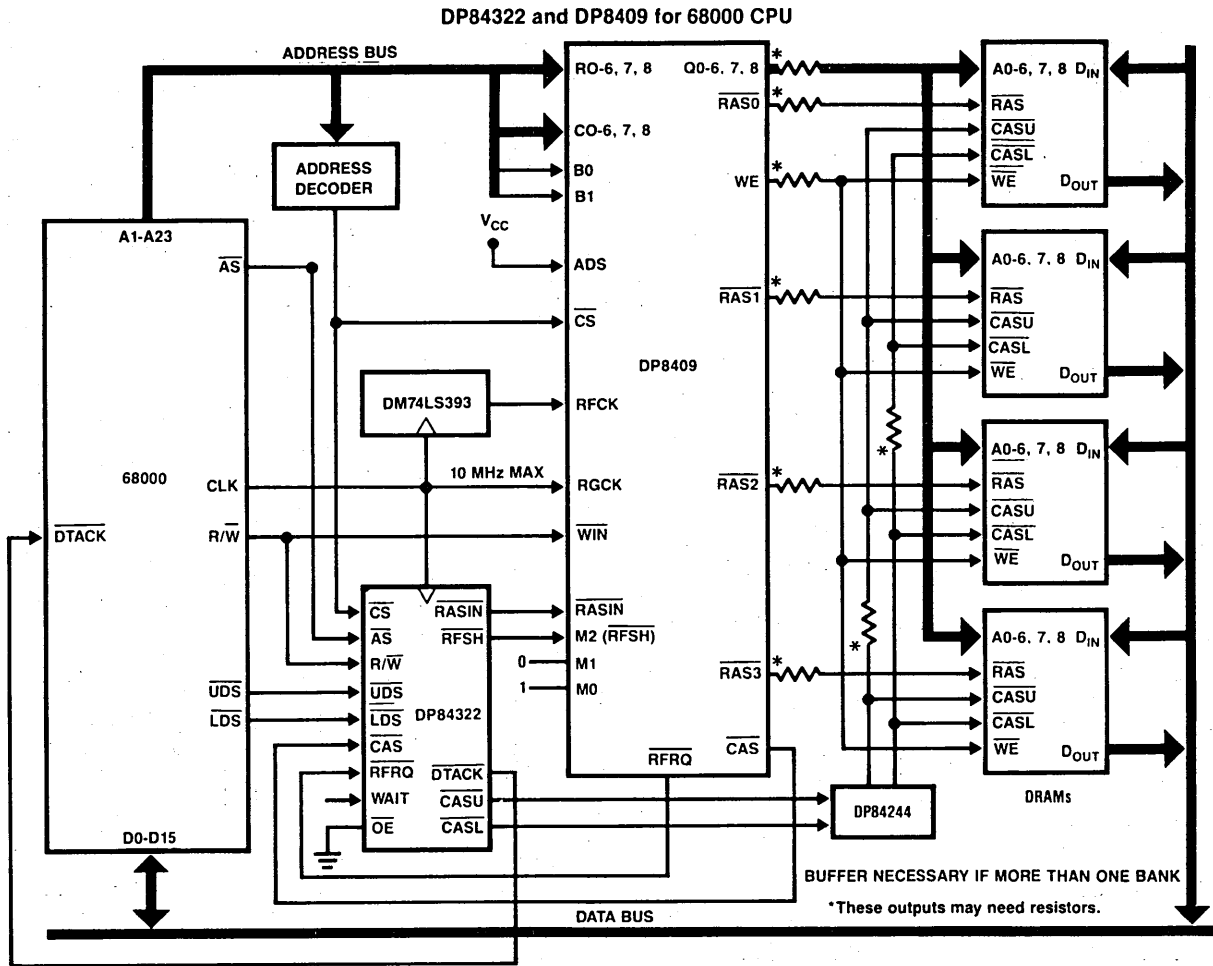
DP84322 and DP8409 for 68000 CPU

ADDRESS BUS

RO-6, 7, 8

Q0-6, 7, 8

*

A0-6, 7, 8 $D_{IN}$

$\overline{RAS0}$

*

$\overline{RAS}$

$\overline{CASU}$

CO-6, 7, 8

ADDRESS DECODER

$\overline{CASL}$

B0

WE

*

$\overline{WE}$

$D_{OUT}$

B1

A1-A23

$V_{CC}$

A0-6, 7, 8 $D_{IN}$

$\overline{AS}$

ADS

$\overline{RAS1}$

*

$\overline{RAS}$

$\overline{CS}$

$\overline{CASU}$

$\overline{CASL}$

DP8409

$\overline{WE}$

$D_{OUT}$

DM74LS393

RFCK

*

A0-6, 7, 8 $D_{IN}$

68000

CLK

10 MHz MAX

RGCK

$\overline{RAS2}$

*

$\overline{RAS}$

$\overline{CASU}$

$\overline{DTACK}$

R/$\overline{W}$

$\overline{WIN}$

$\overline{CASL}$

$\overline{WE}$

$D_{OUT}$

$\overline{CS}$

$\overline{RASIN}$

$\overline{RASIN}$

$\overline{AS}$

$\overline{RFSH}$

M2 ($\overline{RFSH}$)

*

A0-6, 7, 8 $D_{IN}$

R/$\overline{W}$

0

M1

1

M0

$\overline{RAS3}$

*

$\overline{RAS}$

$\overline{UDS}$

$\overline{UDS}$

$\overline{CASU}$

$\overline{LDS}$

$\overline{LDS}$

DP84322

$\overline{CASL}$

$\overline{CAS}$

$\overline{WE}$

$D_{OUT}$

$\overline{RFRQ}$

$\overline{CAS}$

$\overline{RFRQ}$

$\overline{DTACK}$

WAIT

$\overline{CASU}$

DP84244

DRAMs

$\overline{OE}$

$\overline{CASL}$

D0-D15

BUFFER NECESSARY IF MORE THAN ONE BANK

DATA BUS

*These outputs may need resistors.